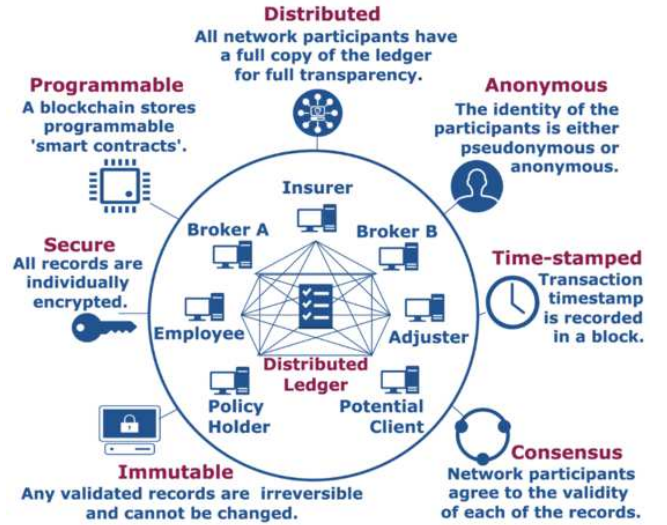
Distributed
All network participants have a full copy of the ledger for full transparency.

Programmable
A blockchain stores programmable 'smart contracts'.

Anonymous
The identity of the participants is either pseudonymous or anonymous.

Secure
All records are individually encrypted.

Time-stamped
Transaction timestamp is recorded in a block.

Insurer

Broker A

Broker B

Employee

Adjuster

Distributed Ledger

Policy Holder

Potential Client

Consensus
Network participants agree to the validity of each of the records.

Immutable
Any validated records are irreversible and cannot be changed.